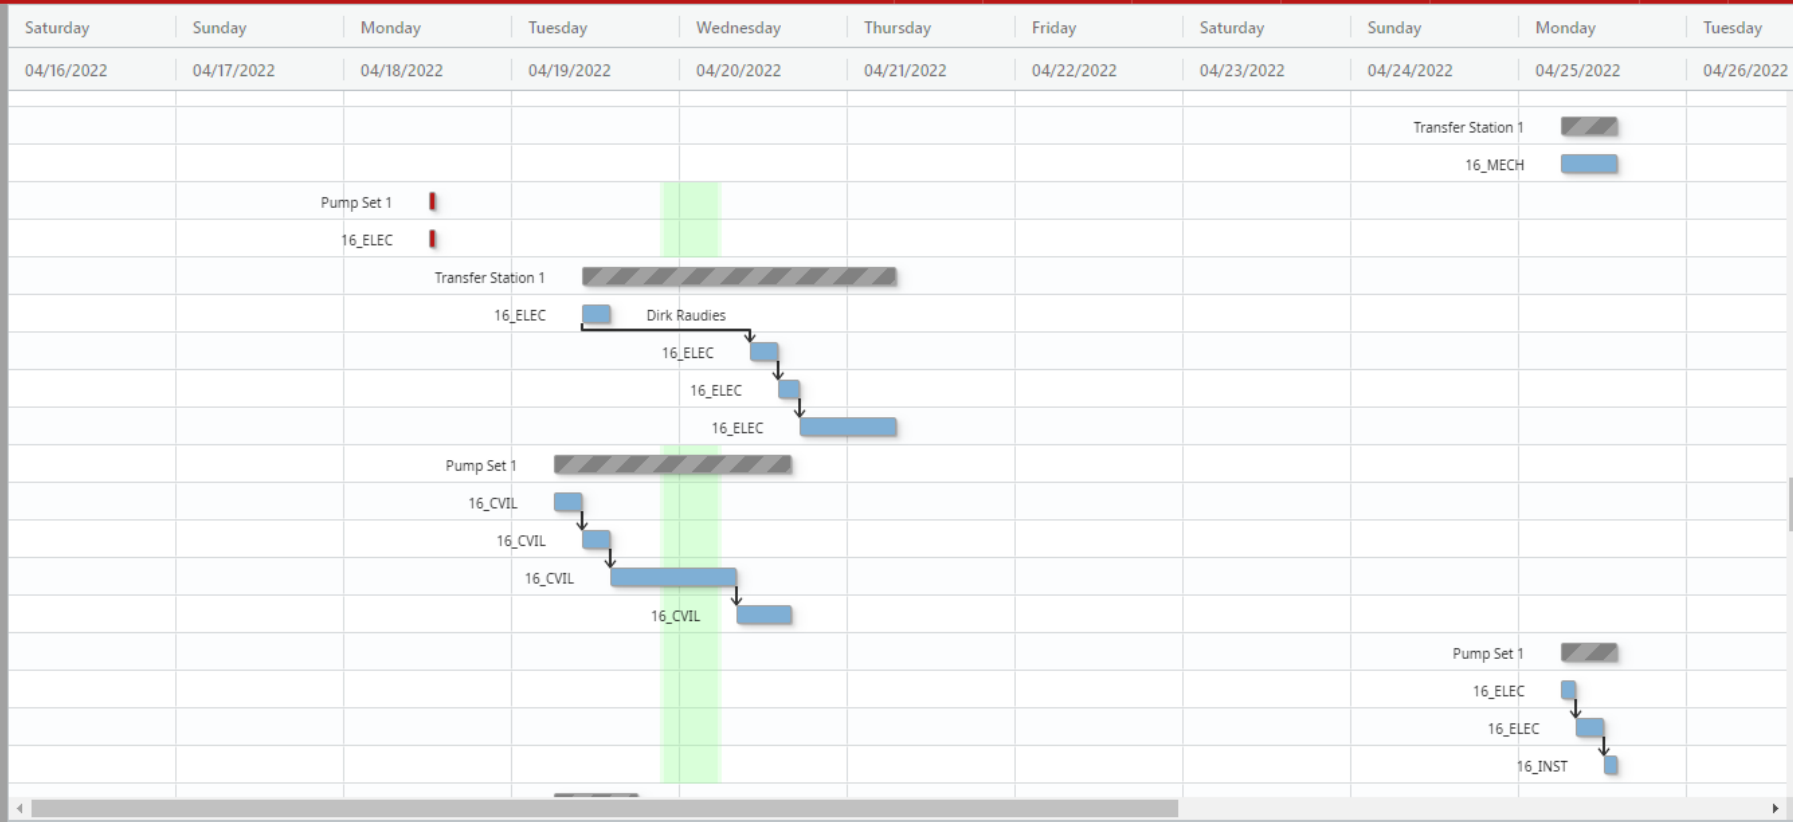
| Saturday | Sunday | Monday | Tuesday | Wednesday | Thursday | Friday | Saturday | Sunday | Monday | Tuesday |
|---|---|---|---|---|---|---|---|---|---|---|
| 04/16/2022 | 04/17/2022 | 04/18/2022 | 04/19/2022 | 04/20/2022 | 04/21/2022 | 04/22/2022 | 04/23/2022 | 04/24/2022 | 04/25/2022 | 04/26/2022 |

Transfer Station 1
16_MECH
Pump Set 1
16_ELEC
Transfer Station 1
16_ELEC
Dirk Raudies
16_ELEC
16_ELEC
16_ELEC
Pump Set 1
16_CVIL
16_CVIL
16_CVIL
16_CVIL
Pump Set 1
16_ELEC
16_ELEC
16_INST